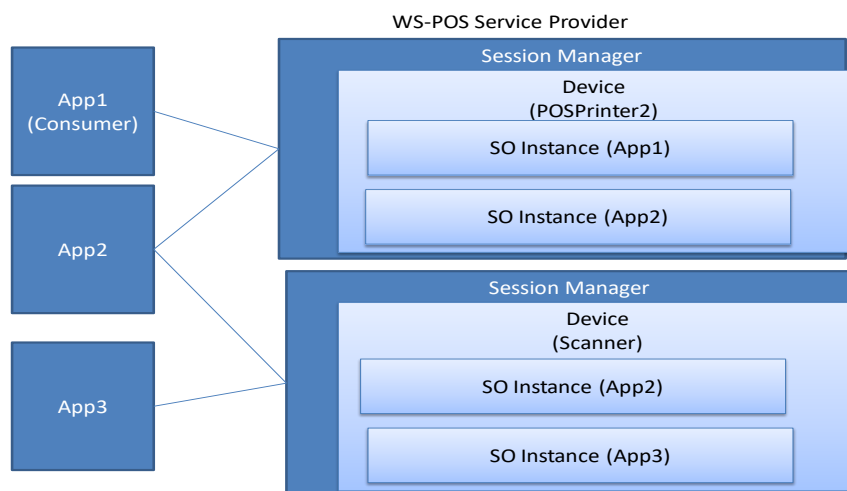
WS-POS Service Provider

App1
(Consumer)

App2

App3

Session Manager

Device
(POSPrinter2)

SO Instance (App1)

SO Instance (App2)

Session Manager

Device
(Scanner)

SO Instance (App2)

SO Instance (App3)